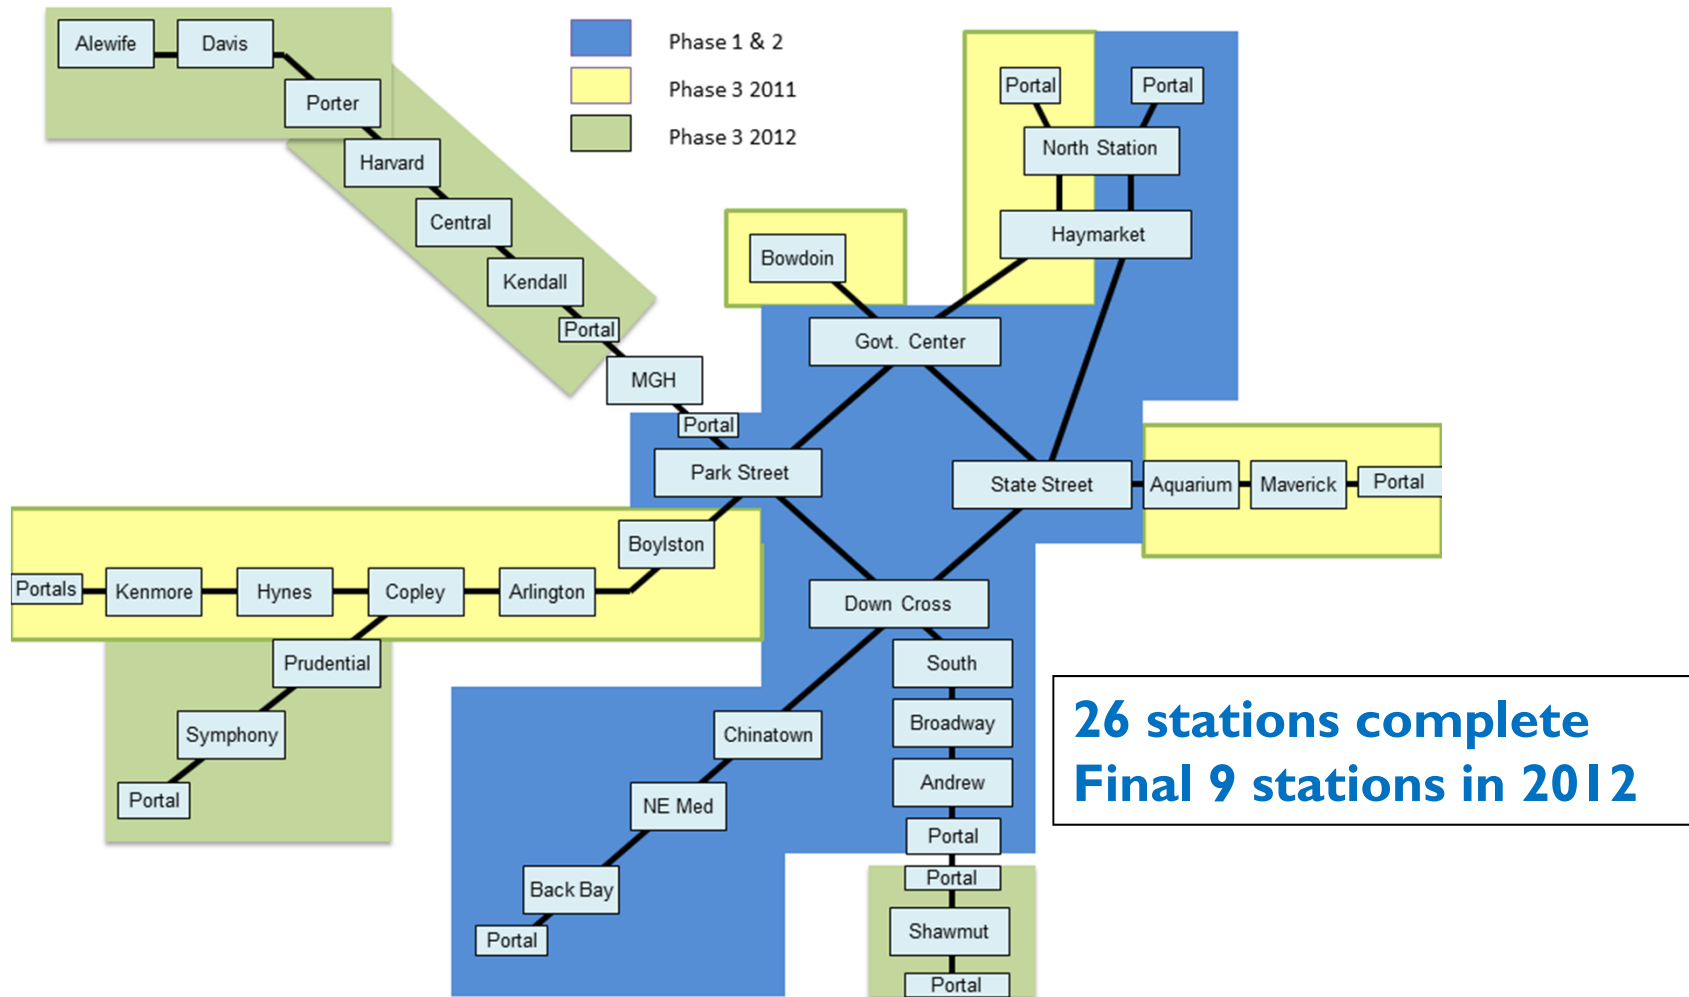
Phase 1 & 2
Phase 3 2011
Phase 3 2012

Alewife
Davis
Porter
Harvard
Central
Kendall
Portal
MGH
Portal
Park Street

Portal
Portal
North Station
Haymarket
Bowdoin
Govt. Center
State Street
Aquarium
Maverick
Portal

Boylston
Portals
Kenmore
Hynes
Copley
Arlington
Prudential
Symphony
Portal

Down Cross
South
Broadway
Andrew
Portal
Portal
Shawmut
Portal
Chinatown
NE Med
Back Bay
Portal

26 stations complete
Final 9 stations in 2012